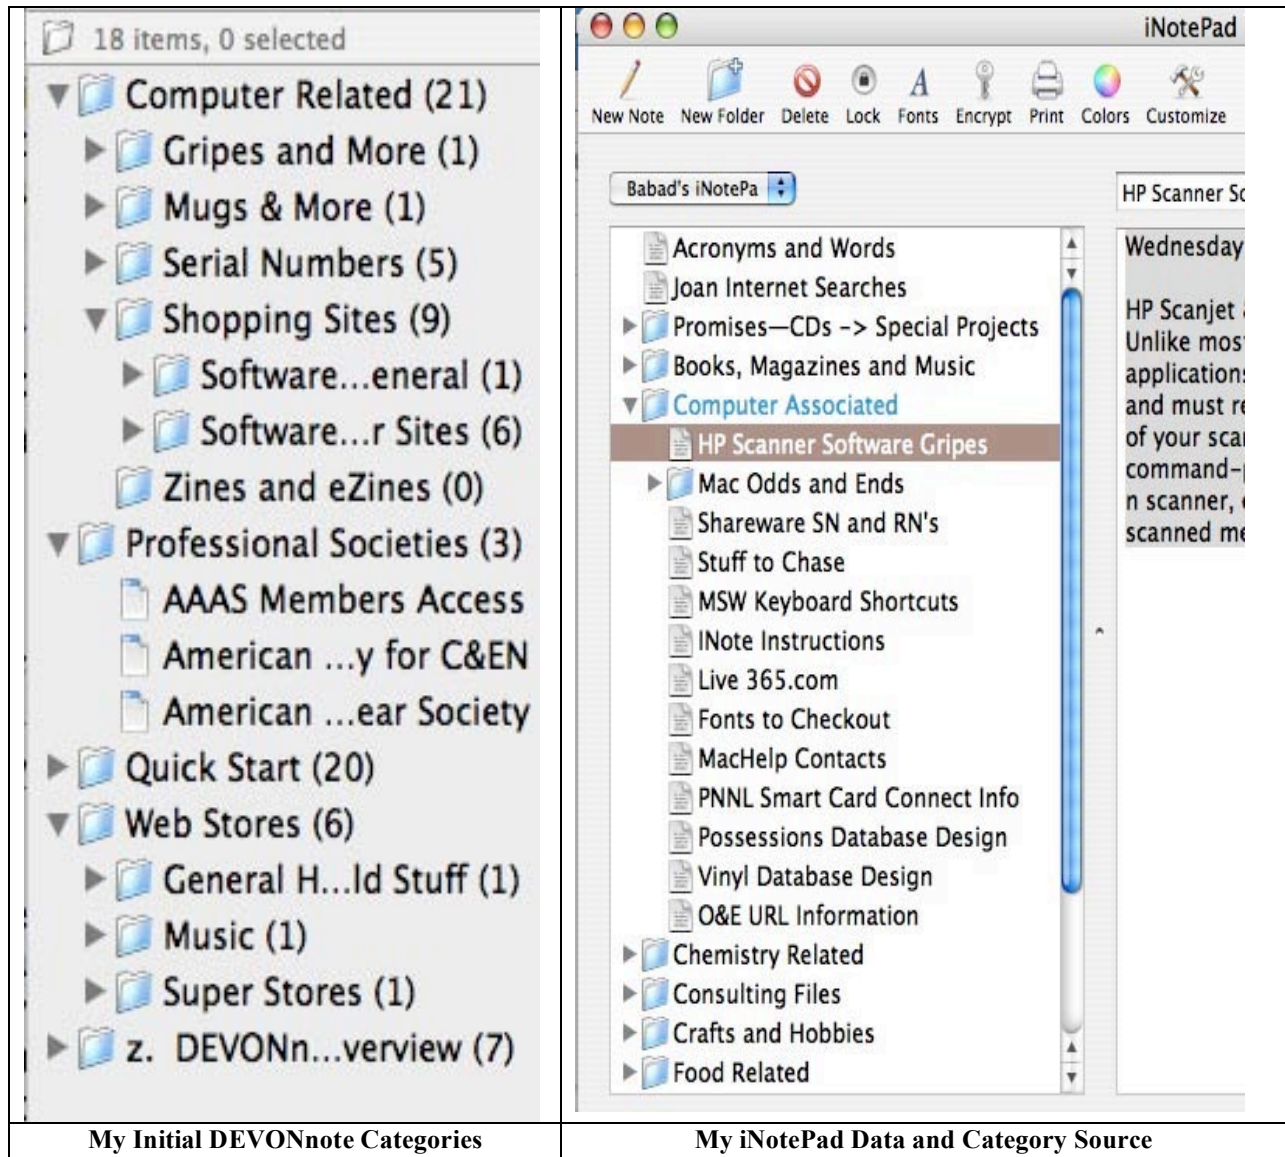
18 items, 0 selected
Computer Related (21)
Gripes and More (1)
Mugs & More (1)
Serial Numbers (5)
Shopping Sites (9)
Software...eneral (1)
Software...r Sites (6)
Zines and eZines (0)
Professional Societies (3)
AAAS Members Access
American ...y for C&EN
American ...ear Society
Quick Start (20)
Web Stores (6)
General H...ld Stuff (1)
Music (1)
Super Stores (1)
z. DEVONn...verview (7)

iNotePad
New Note New Folder Delete Lock Fonts Encrypt Print Colors Customize
Babad's iNotePa
HP Scanner Sc
Acronyms and Words
Joan Internet Searches
Promises—CDs -> Special Projects
Books, Magazines and Music
Computer Associated
HP Scanner Software Gripes
Mac Odds and Ends
Shareware SN and RN's
Stuff to Chase
MSW Keyboard Shortcuts
INote Instructions
Live 365.com
Fonts to Checkout
MacHelp Contacts
PNNL Smart Card Connect Info
Possessions Database Design
Vinyl Database Design
O&E URL Information
Chemistry Related
Consulting Files
Crafts and Hobbies
Food Related
Wednesday
HP Scanjet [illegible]
Unlike mos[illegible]
application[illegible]
and must r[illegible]
of your sca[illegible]
command-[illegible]
n scanner, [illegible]
scanned m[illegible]

| My Initial DEVONnote Categories | My iNotePad Data and Category Source |